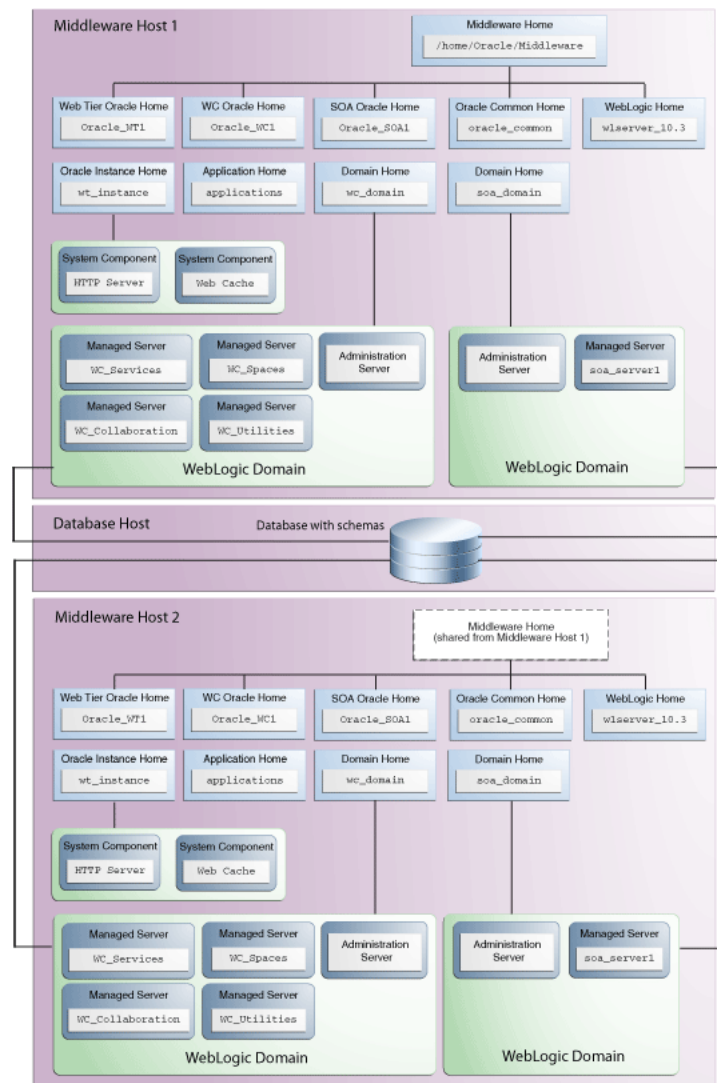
Middleware Host 1

Middleware Home
/home/Oracle/Middleware

Web Tier Oracle Home
Oracle_WT1

WC Oracle Home
Oracle_WC1

SOA Oracle Home
Oracle_SOA1

Oracle Common Home
oracle_common

WebLogic Home
wlserver_10.3

Oracle Instance Home
wt_instance

Application Home
applications

Domain Home
wc_domain

Domain Home
soa_domain

System Component
HTTP Server

System Component
Web Cache

Managed Server
WC_Services

Managed Server
WC_Spaces

Administration Server

Managed Server
WC_Collaboration

Managed Server
WC_Utilities

WebLogic Domain

Administration Server

Managed Server
soa_server1

WebLogic Domain

Database Host

Database with schemas

Middleware Host 2

Middleware Home
(shared from Middleware Host 1)

Web Tier Oracle Home
Oracle_WT1

WC Oracle Home
Oracle_WC1

SOA Oracle Home
Oracle_SOA1

Oracle Common Home
oracle_common

WebLogic Home
wlserver_10.3

Oracle Instance Home
wt_instance

Application Home
applications

Domain Home
wc_domain

Domain Home
soa_domain

System Component
HTTP Server

System Component
Web Cache

Managed Server
WC_Services

Managed Server
WC_Spaces

Administration Server

Managed Server
WC_Collaboration

Managed Server
WC_Utilities

WebLogic Domain

Administration Server

Managed Server
soa_server1

WebLogic Domain